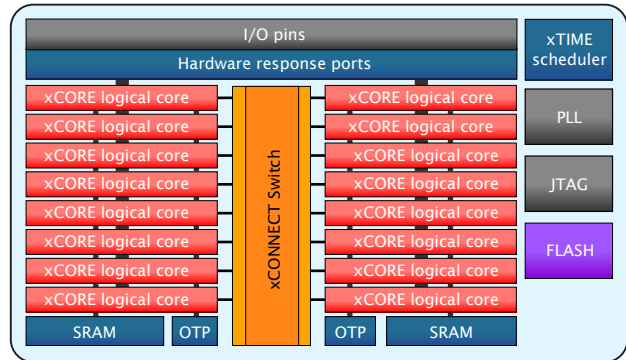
I/O pins

Hardware response ports

xTIME scheduler

xCORE logical core
xCORE logical core
xCORE logical core
xCORE logical core
xCORE logical core
xCORE logical core
xCORE logical core
xCORE logical core

xCONNECT Switch

xCORE logical core
xCORE logical core
xCORE logical core
xCORE logical core
xCORE logical core
xCORE logical core
xCORE logical core
xCORE logical core

PLL

JTAG

FLASH

SRAM
OTP
OTP
SRAM